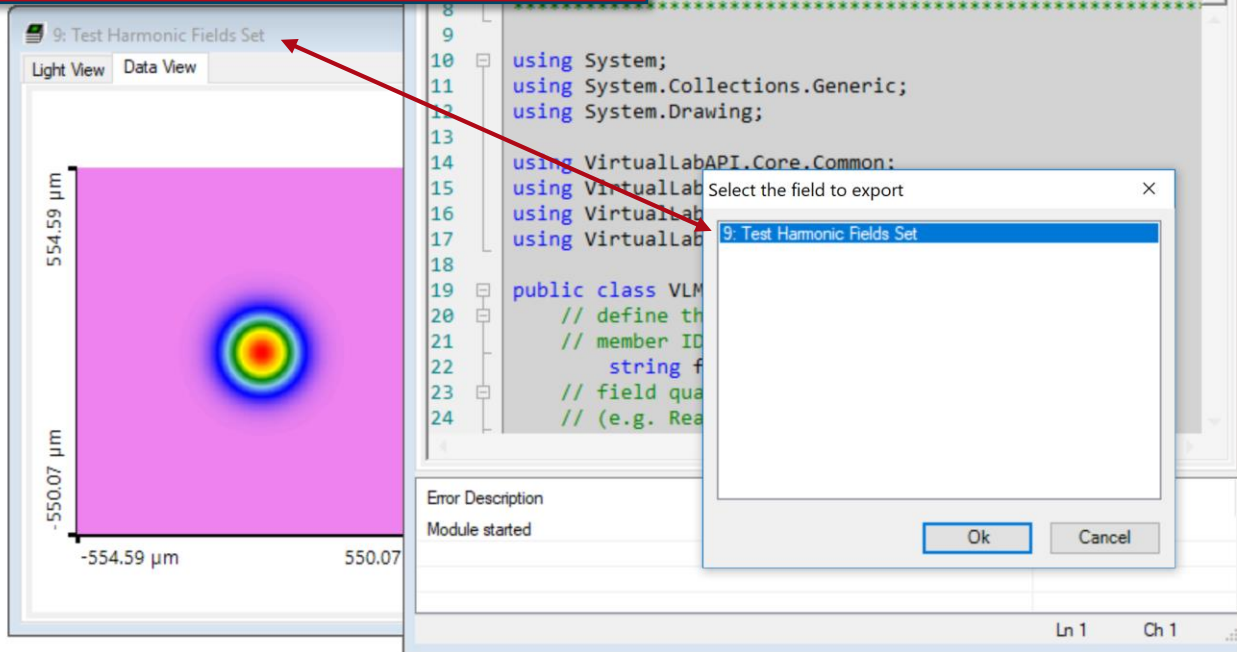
9: Test Harmonic Fields Set

Light View | Data View

554.59 µm

-550.07 µm

-554.59 µm

550.07

8
9
10 using System;
11 using System.Collections.Generic;
12 using System.Drawing;
13
14 using VirtualLabAPI.Core.Common;
15 using VirtualLab
16 using VirtualLab
17 using VirtualLab
18
19 public class VLM
20 // define th
21 // member ID
22 string f
23 // field qua
24 // (e.g. Rea

Error Description

Module started

Ln 1

Ch 1

Select the field to export

9: Test Harmonic Fields Set

Ok

Cancel